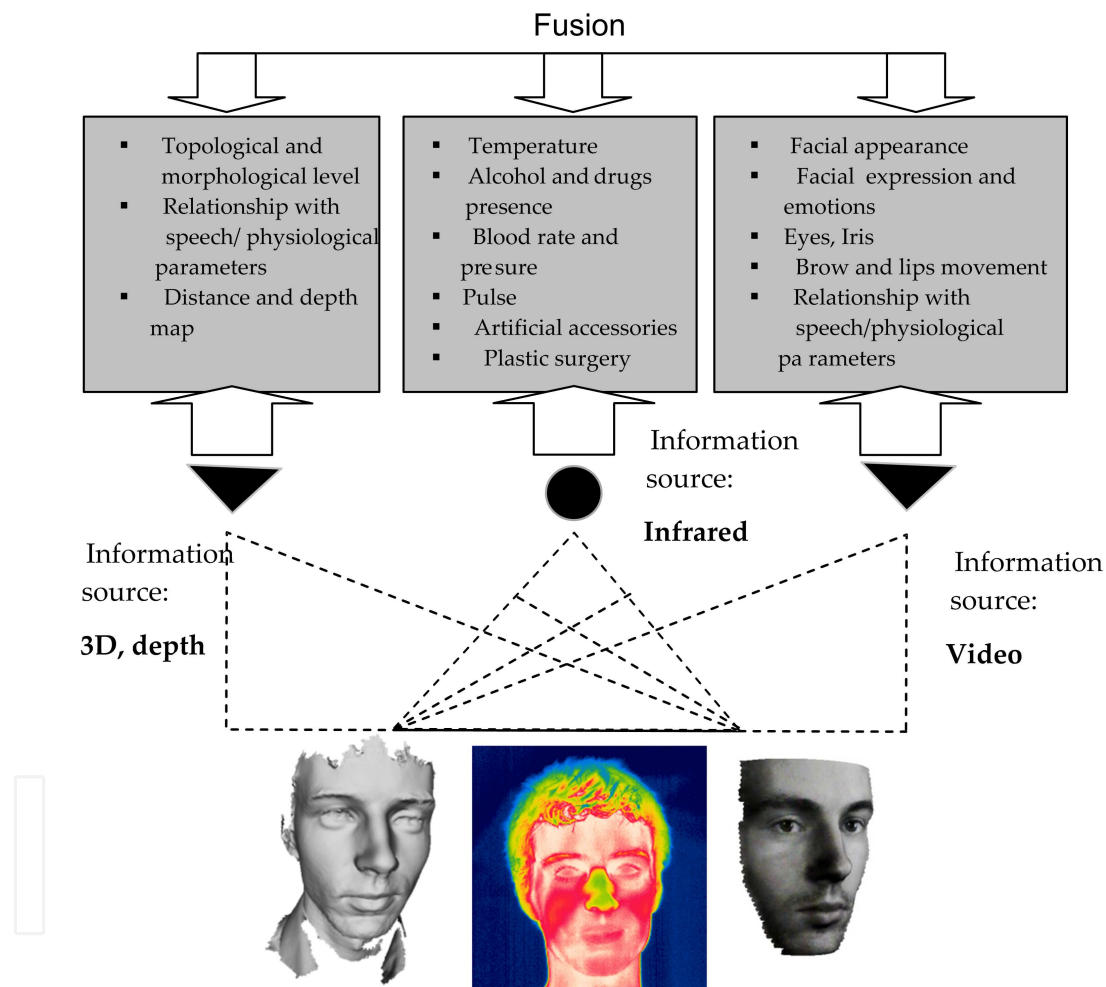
Fusion

- Topological and morphological level
- Relationship with speech/ physiological parameters
- Distance and depth map

- Temperature
- Alcohol and drugs presence
- Blood rate and presure
- Pulse
- Artificial accessories
- Plastic surgery

- Facial appearance
- Facial expression and emotions
- Eyes, Iris
- Brow and lips movement
- Relationship with speech/physiological pa rameters

Information source:
**Infrared**

Information source:
**3D, depth**

Information source:
**Video**